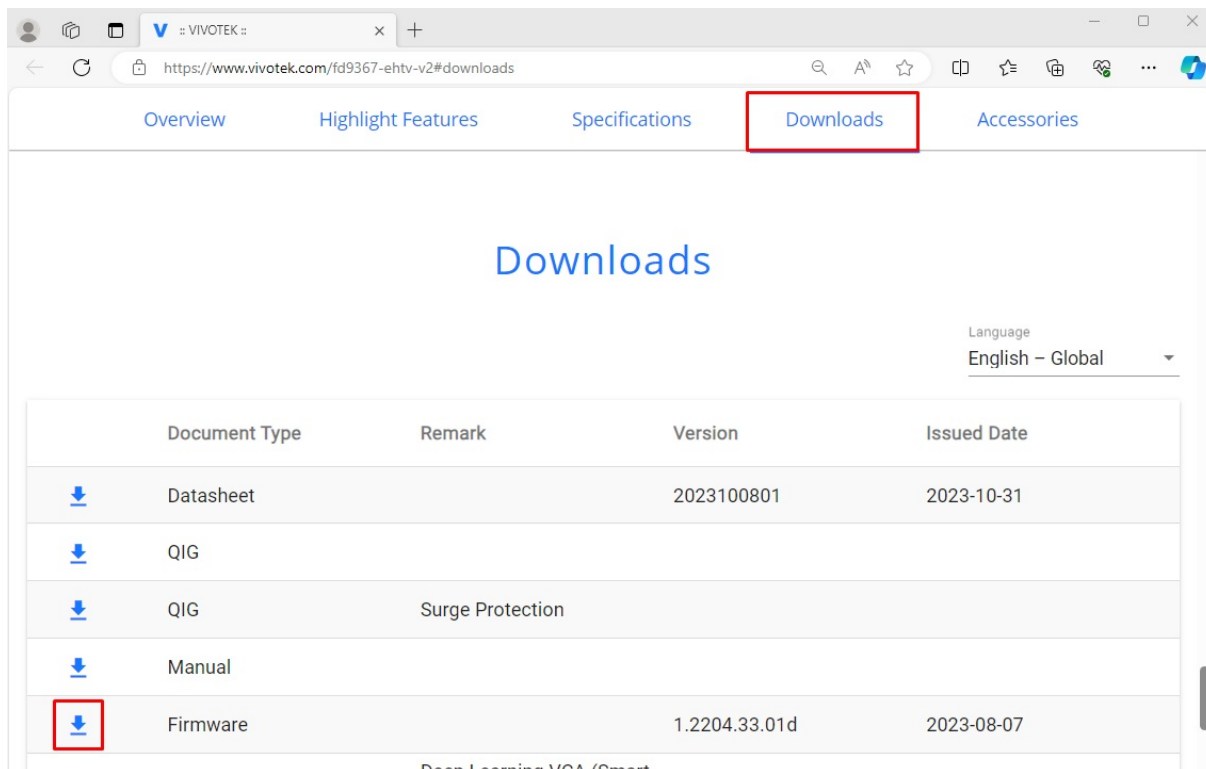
:: VIVOTEK ::

https://www.vivotek.com/fd9367-ehtv-v2#downloads

Overview Highlight Features Specifications Downloads Accessories

Downloads

Language
English – Global

| | Document Type | Remark | Version | Issued Date |
|---|---|---|---|---|
| | Datasheet | | 2023100801 | 2023-10-31 |
| | QIG | | | |
| | QIG | Surge Protection | | |
| | Manual | | | |
| | Firmware | | 1.2204.33.01d | 2023-08-07 |
| | | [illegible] | | |